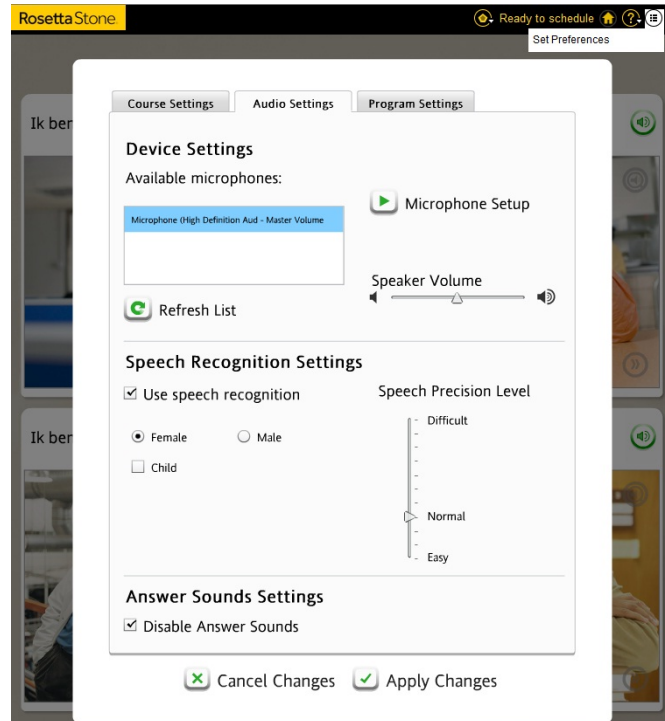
RosettaStone

Ready to schedule

Set Preferences

Ik ben

Ik ben

Course Settings | Audio Settings | Program Settings

Device Settings

Available microphones:

Microphone (High Definition Aud - Master Volume

Microphone Setup

Speaker Volume

Refresh List

Speech Recognition Settings

☑ Use speech recognition

Speech Precision Level

Difficult

Female

Male

Child

Normal

Easy

Answer Sounds Settings

☑ Disable Answer Sounds

Cancel Changes

Apply Changes